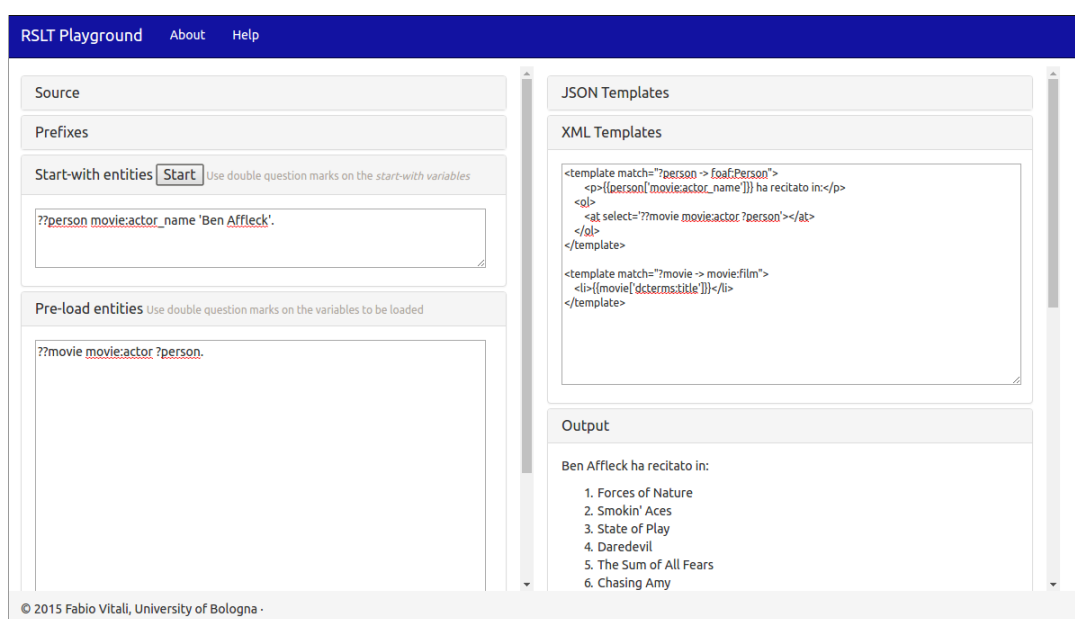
RSLT Playground About Help

Source

Prefixes

Start-with entities Start Use double question marks on the start-with variables

??person movie:actor_name 'Ben Affleck'.

Pre-load entities Use double question marks on the variables to be loaded

??movie movie:actor ?person.

JSON Templates

XML Templates

<template match="?person -> foaf:Person">
<p>{{person['movie:actor_name']}} ha recitato in:</p>
<ol>
<at select='??movie movie:actor ?person'></at>
</ol>
</template>

<template match="?movie -> movie:film">
<li>{{movie['dcterms:title']}}</li>
</template>

Output

Ben Affleck ha recitato in:

1. Forces of Nature
2. Smokin' Aces
3. State of Play
4. Daredevil
5. The Sum of All Fears
6. Chasing Amy

© 2015 Fabio Vitali, University of Bologna ·